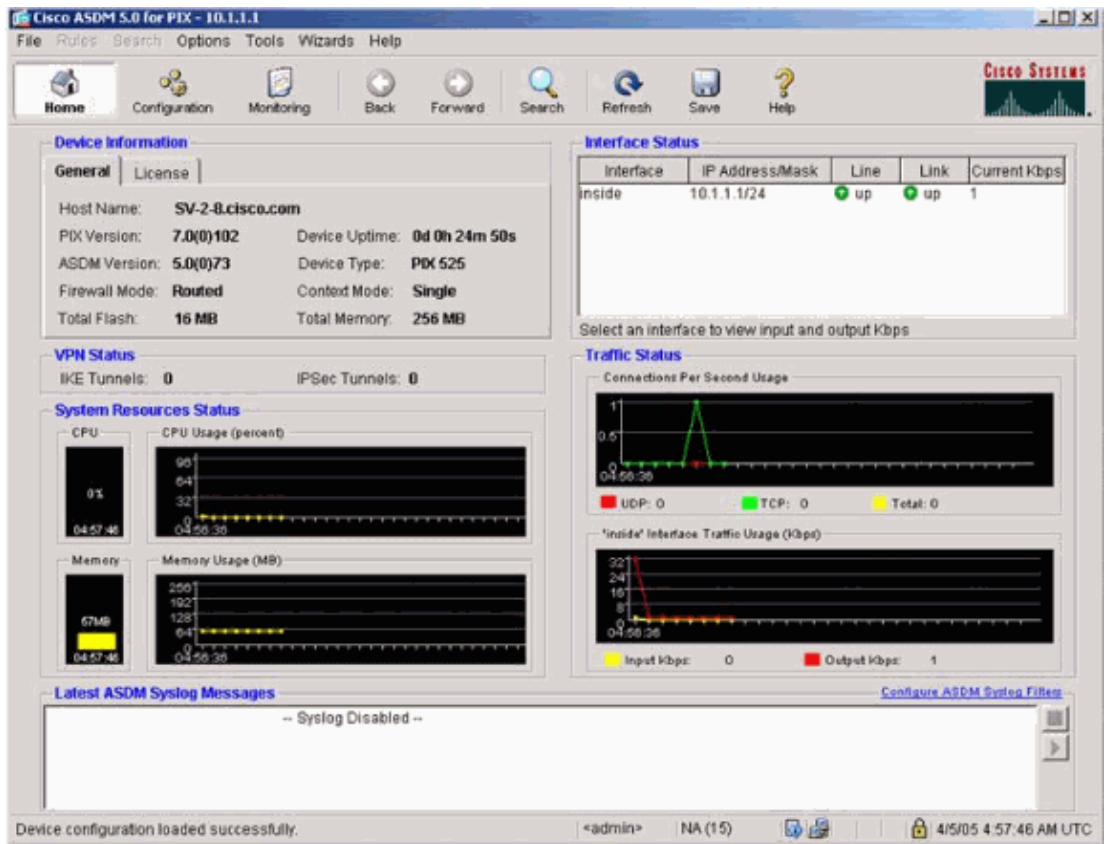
Cisco ASDM 5.0 for PIX - 10.1.1.1

File Rules Search Options Tools Wizards Help

Home Configuration Monitoring Back Forward Search Refresh Save Help

CISCO SYSTEMS

Device Information

General License

Host Name: SV-2-8.cisco.com
PIX Version: 7.0(0)102 Device Uptime: 0d 0h 24m 50s
ASDM Version: 5.0(0)73 Device Type: PIX 525
Firewall Mode: Routed Context Mode: Single
Total Flash: 16 MB Total Memory: 256 MB

Interface Status

| Interface | IP Address/Mask | Line | Link | Current Kbps |
|---|---|---|---|---|
| inside | 10.1.1.1/24 | up | up | 1 |

Select an interface to view input and output Kbps

VPN Status

IKE Tunnels: 0 IPSec Tunnels: 0

System Resources Status

CPU

0%

04:57:46

CPU Usage (percent)

96
64
32
0
04:56:36

Memory

67MB

04:57:46

Memory Usage (MB)

256
192
128
64
0
04:56:36

Traffic Status

Connections Per Second Usage

1
0.5
0
04:56:36

UDP: 0 TCP: 0 Total: 0

'inside' Interface Traffic Usage (Kbps)

32
24
16
8
0
04:56:36

Input Kbps: 0 Output Kbps: 1

Latest ASDM Syslog Messages

Configure ASDM Syslog Filters

-- Syslog Disabled --

Device configuration loaded successfully. <admin> NA (15) 4/5/05 4:57:46 AM UTC